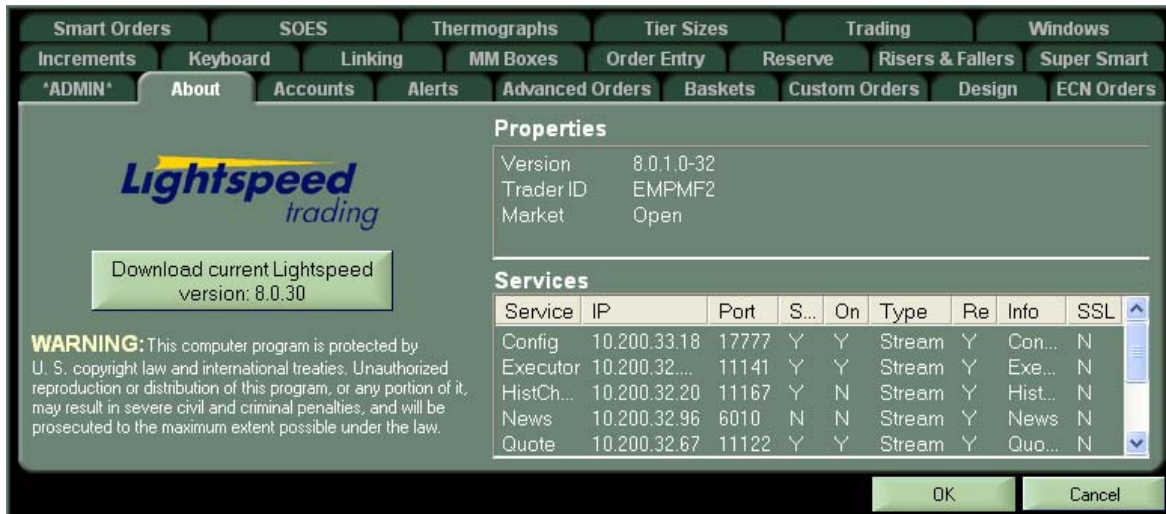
Smart Orders SOES Thermographs Tier Sizes Trading Windows
Increments Keyboard Linking MM Boxes Order Entry Reserve Risers & Fallers Super Smart
*ADMIN* About Accounts Alerts Advanced Orders Baskets Custom Orders Design ECN Orders

Lightspeed trading

Download current Lightspeed version: 8.0.30

WARNING: This computer program is protected by U. S. copyright law and international treaties. Unauthorized reproduction or distribution of this program, or any portion of it, may result in severe civil and criminal penalties, and will be prosecuted to the maximum extent possible under the law.

Properties

Version 8.0.1.0-32
Trader ID EMPMF2
Market Open

Services

| Service | IP | Port | S... | On | Type | Re | Info | SSL |
|---|---|---|---|---|---|---|---|---|
| Config | 10.200.33.18 | 17777 | Y | Y | Stream | Y | Con... | N |
| Executor | 10.200.32.... | 11141 | Y | Y | Stream | Y | Exe... | N |
| HistCh... | 10.200.32.20 | 11167 | Y | N | Stream | Y | Hist... | N |
| News | 10.200.32.96 | 6010 | N | N | Stream | Y | News | N |
| Quote | 10.200.32.67 | 11122 | Y | Y | Stream | Y | Quo... | N |

OK Cancel